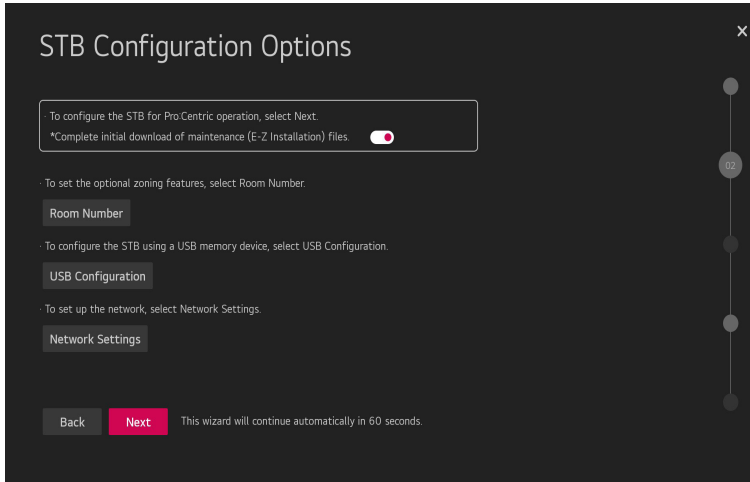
STB Configuration Options

×

· To configure the STB for Pro:Centric operation, select Next.
*Complete initial download of maintenance (E-Z Installation) files.

02

· To set the optional zoning features, select Room Number.

Room Number

· To configure the STB using a USB memory device, select USB Configuration.

USB Configuration

· To set up the network, select Network Settings.

Network Settings

Back

Next

This wizard will continue automatically in 60 seconds.